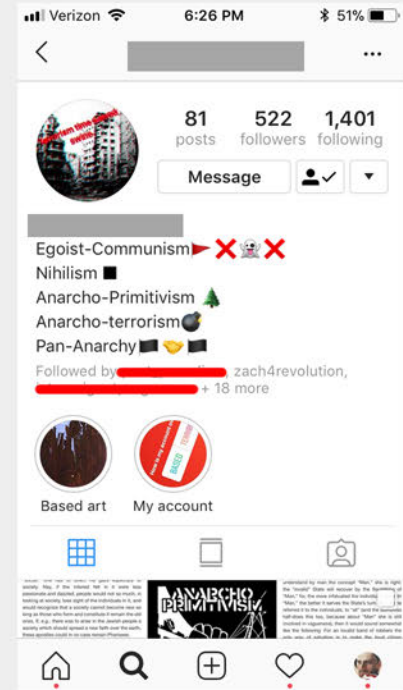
Verizon 6:26 PM 51%

81 posts
522 followers
1,401 following

Message

Egoist-Communism🚩❌👻❌
Nihilism ■
Anarcho-Primitivism 🌲
Anarcho-terrorism💣
Pan-Anarchy🏴🤝🏴
Followed by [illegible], zach4revolution, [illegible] + 18 more

Based art
My account

ANARCHO PRIMITIVISM